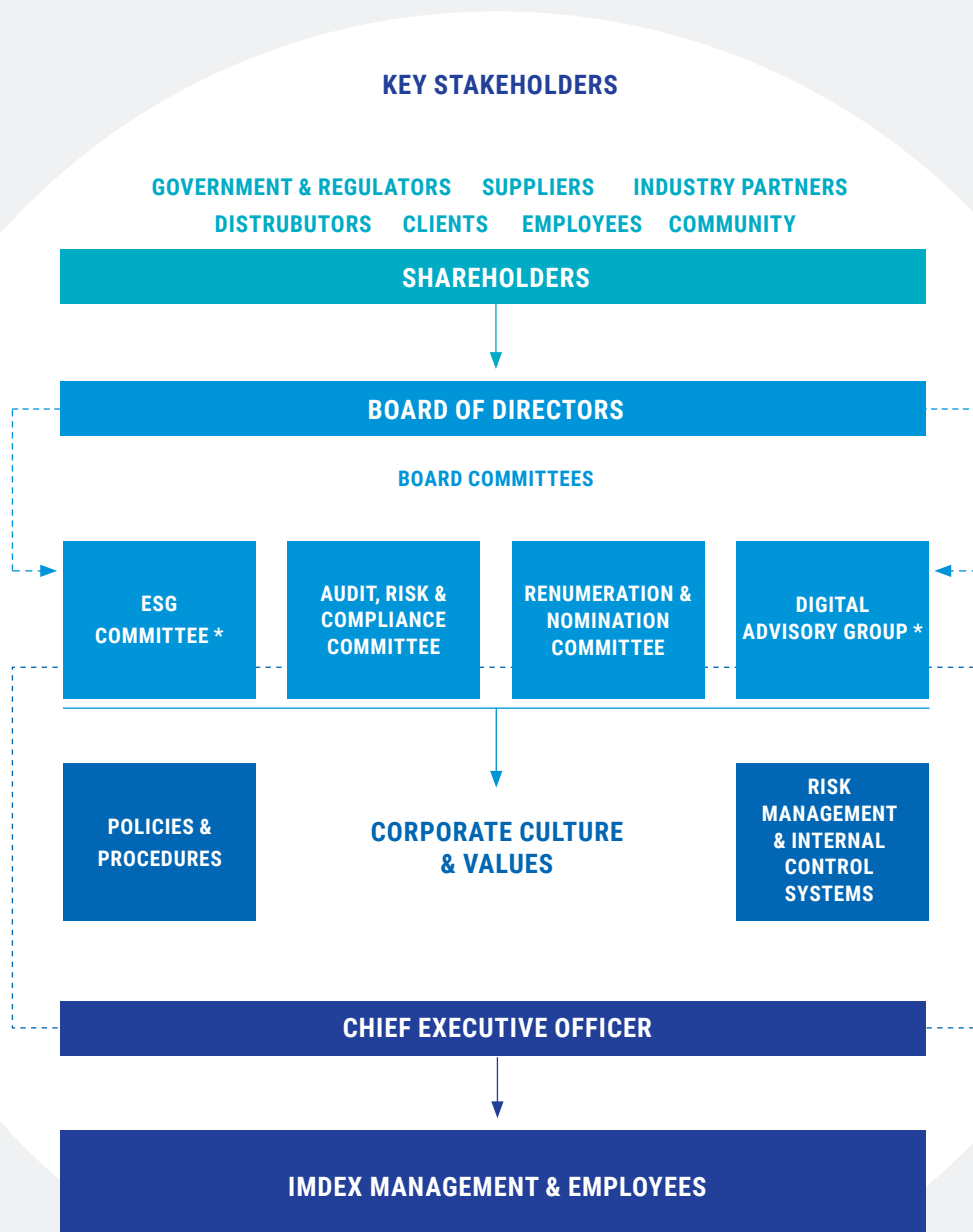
KEY STAKEHOLDERS

GOVERNMENT & REGULATORS SUPPLIERS INDUSTRY PARTNERS
DISTRUBUTORS CLIENTS EMPLOYEES COMMUNITY

SHAREHOLDERS

BOARD OF DIRECTORS

BOARD COMMITTEES

ESG COMMITTEE *

AUDIT, RISK & COMPLIANCE COMMITTEE

RENUMERATION & NOMINATION COMMITTEE

DIGITAL ADVISORY GROUP *

POLICIES & PROCEDURES

CORPORATE CULTURE & VALUES

RISK MANAGEMENT & INTERNAL CONTROL SYSTEMS

CHIEF EXECUTIVE OFFICER

IMDEX MANAGEMENT & EMPLOYEES